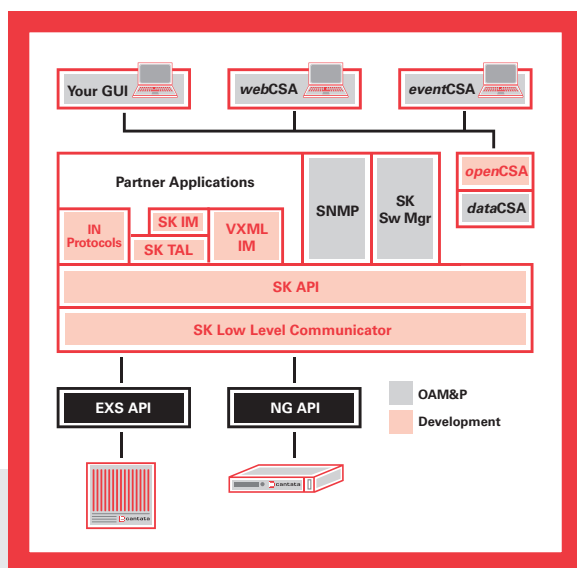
Your GUI

webCSA

eventCSA

Partner Applications

SNMP

SK Sw Mgr

openCSA

dataCSA

IN Protocols

SK IM

SK TAL

VXML IM

SK API

SK Low Level Communicator

EXS API

NG API

OAM&P

Development

cantata

cantata